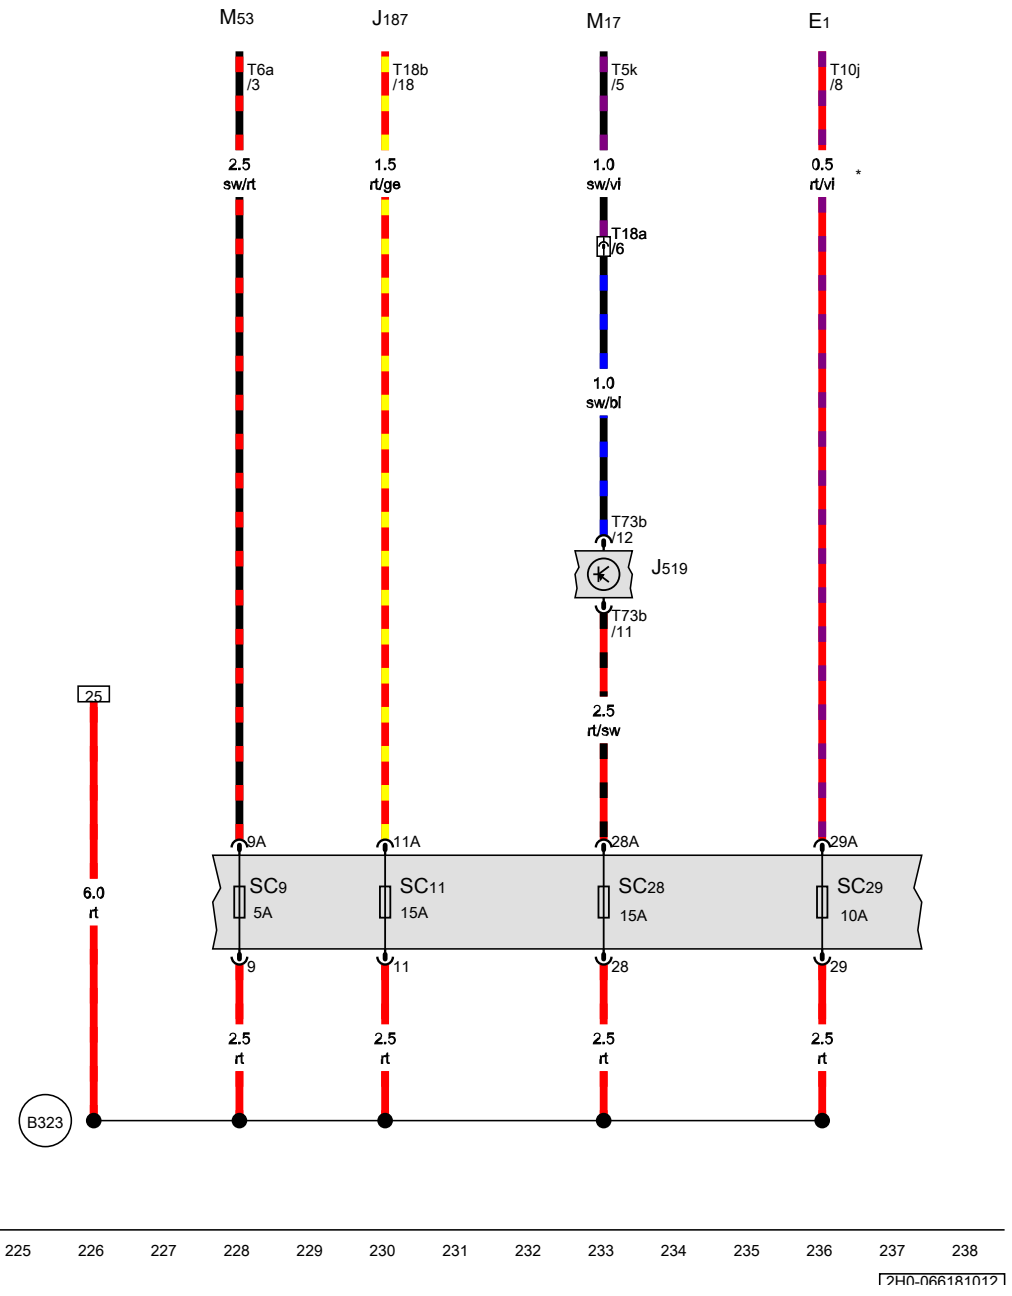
M53 J187 M17 E1

T6a /3
T18b /18
T5k /5
T10j /8

2.5 sw/rt
1.5 rt/ge
1.0 sw/vi
0.5 rt/vi
*

T18a /6

1.0 sw/bl

T73b /12
J519
T73b /11

2.5 rt/sw

25

6.0 rt

9A 11A 28A 29A

SC9 5A
SC11 15A
SC28 15A
SC29 10A

9 11 28 29

2.5 rt
2.5 rt
2.5 rt
2.5 rt

B323

225 226 227 228 229 230 231 232 233 234 235 236 237 238

2H0-066181012